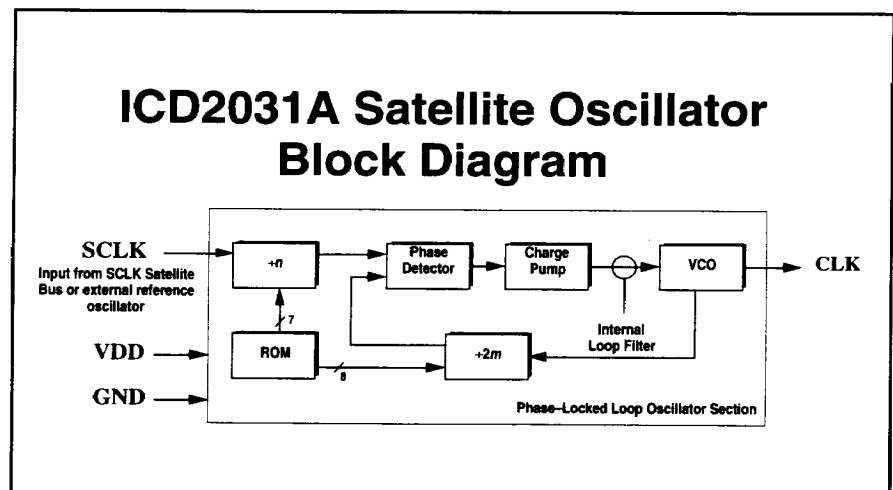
ICD2031A Satellite Oscillator Block Diagram

SCLK

Input from SCLK Satellite Bus or external reference oscillator

VDD

GND

$\div n$

7

ROM

8

Phase Detector

Charge Pump

VCO

CLK

Internal Loop Filter

$\div 2m$

Phase-Locked Loop Oscillator Section